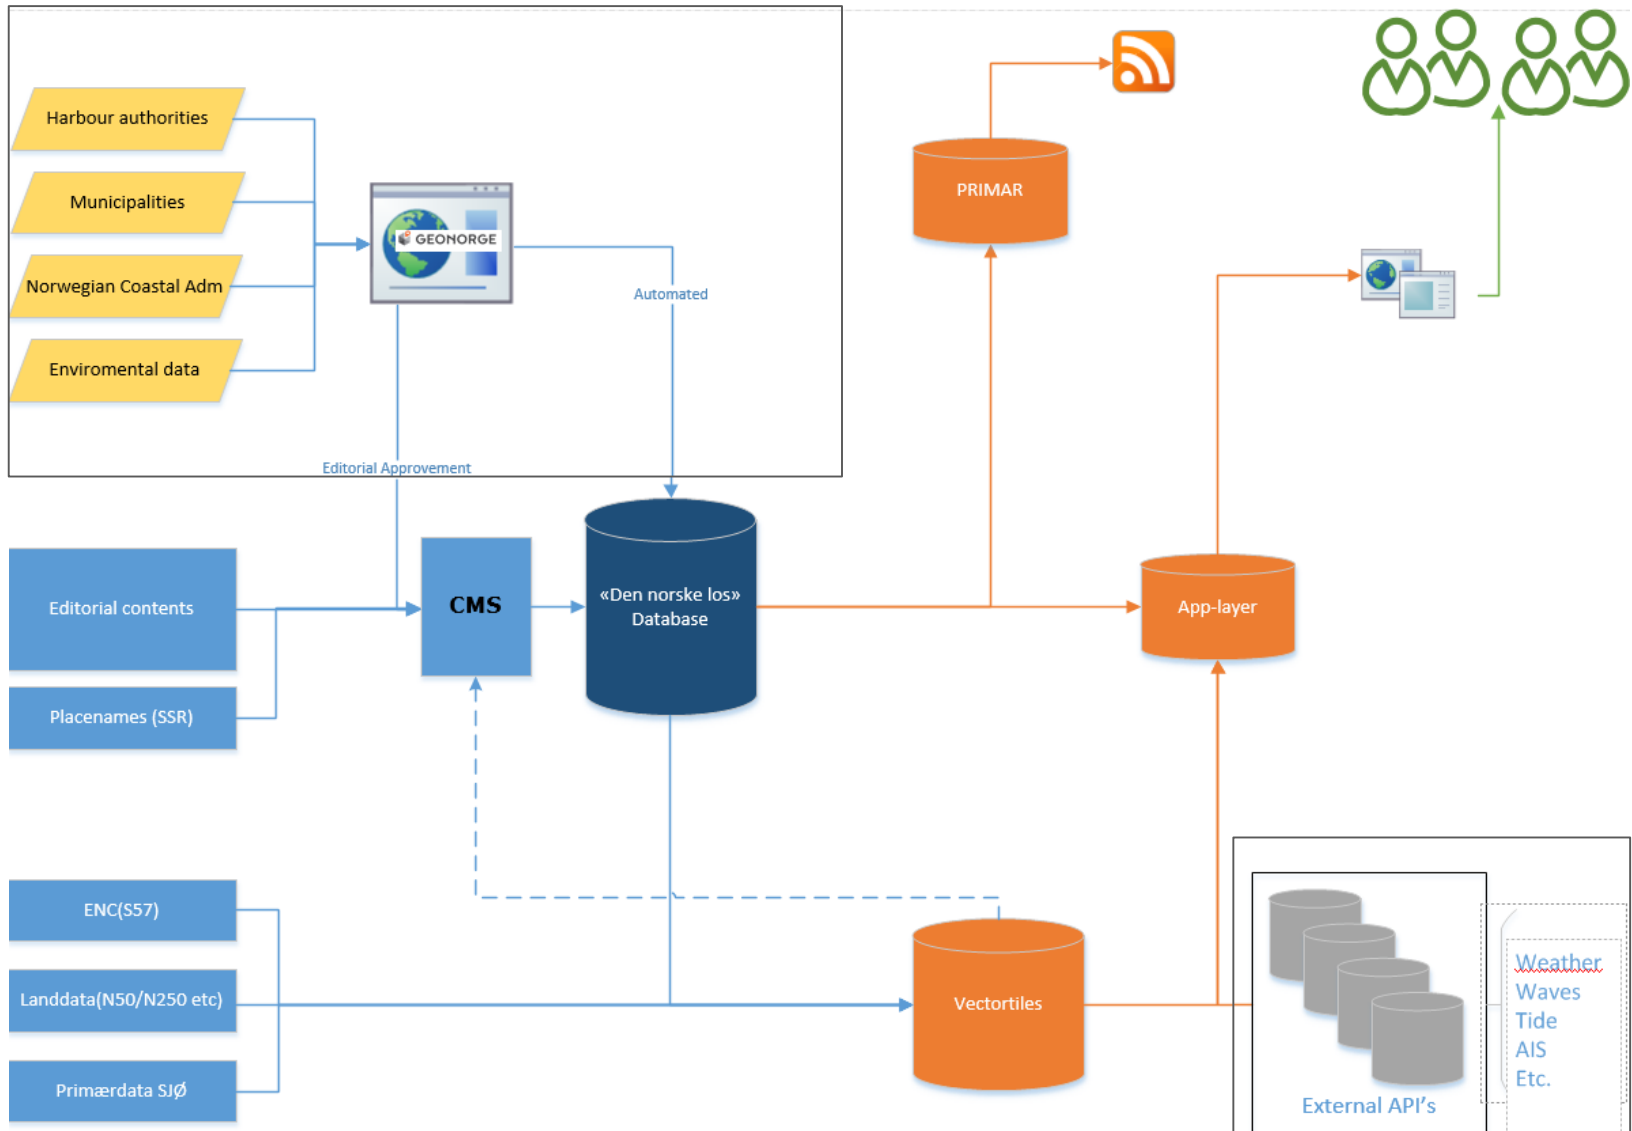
Harbour authorities

Municipalities

Norwegian Coastal Adm

Enviromental data

GEONORGE

Automated

Editorial Approvement

PRIMAR

Editorial contents

Placenames (SSR)

CMS

«Den norske los» Database

App-layer

ENC(S57)

Landdata(N50/N250 etc)

Primærdata SJØ

Vectortiles

Weather
Waves
Tide
AIS
Etc.

External API's